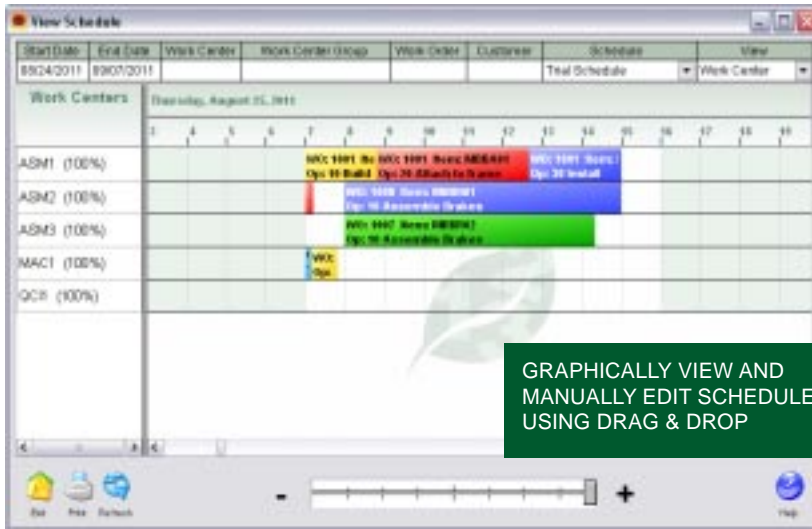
View Schedule

| Start Date | End Date | Work Center | Work Center Group | Work Order | Customer | Schedule | View |
|---|---|---|---|---|---|---|---|
| 08/24/2011 | 09/07/2011 | | | | | Trial Schedule | Work Center |

Work Centers

Thursday, August 25, 2011

3 4 5 6 7 8 9 10 11 12 13 14 15 16 17 18 19

ASM1 (100%)
ASM2 (100%)
ASM3 (100%)
MAC1 (100%)
QC1 (100%)

WO: 1001 Ite Op: 10 Build
WO: 1001 Item: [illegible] Op: 20 Attach to Frame
WO: 1001 Item: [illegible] Op: 30 Install
WO: 1008 Item: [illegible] Op: 10 Assemble Brakes
WO: 1007 Item: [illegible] Op: 10 Assemble Brakes
WO: Op:

GRAPHICALLY VIEW AND MANUALLY EDIT SCHEDULE USING DRAG & DROP

Exit Print Refresh

- +

Help